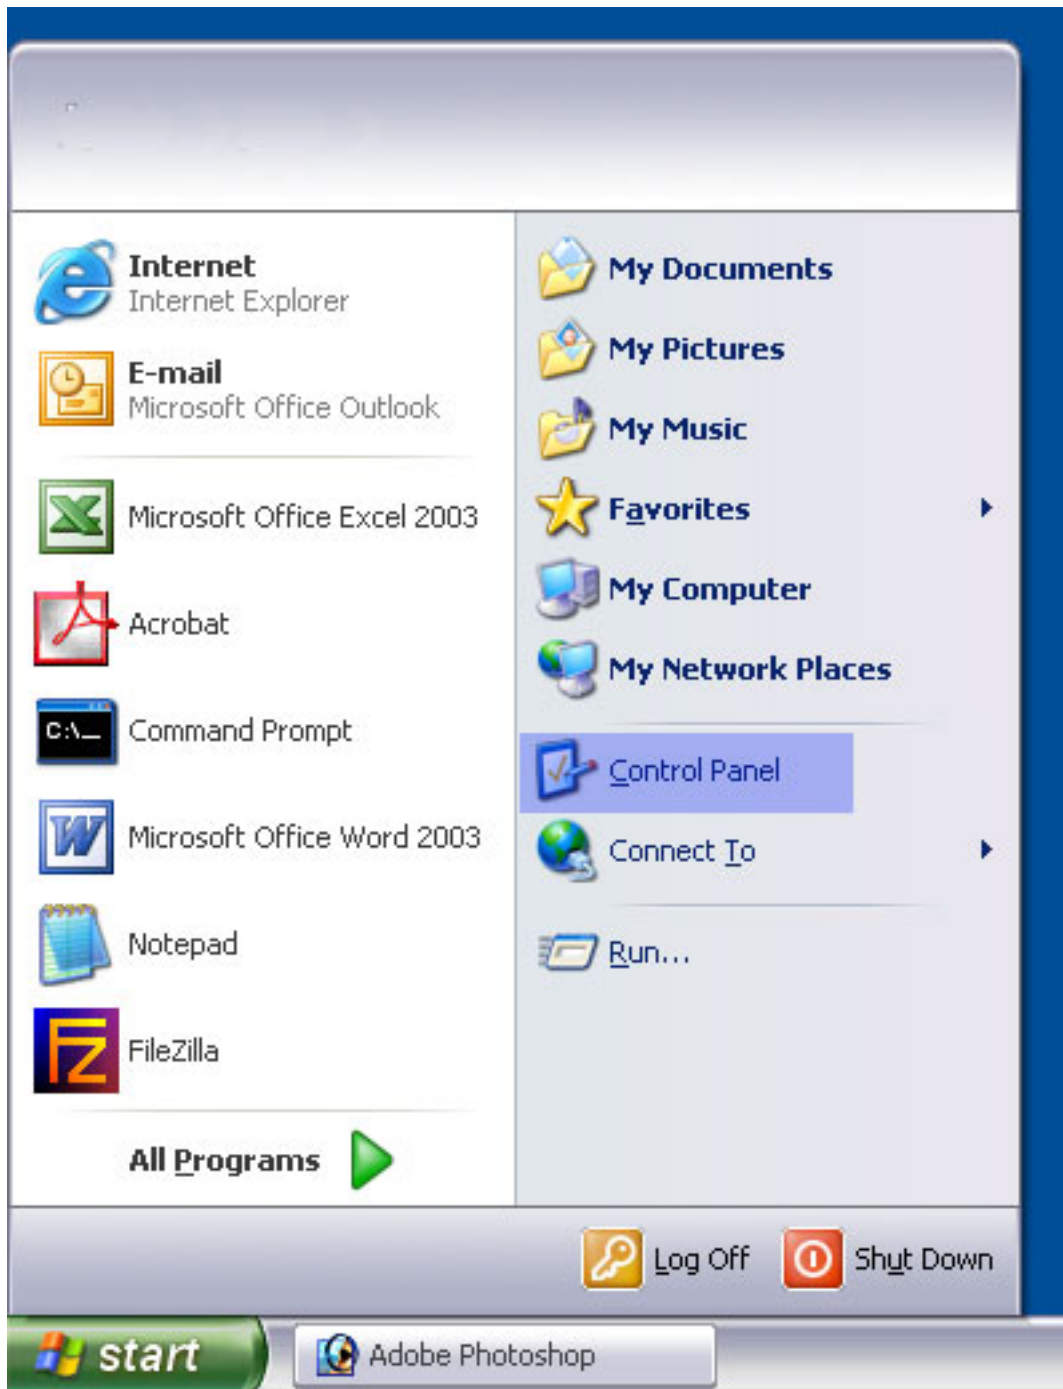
Internet
Internet Explorer

E-mail
Microsoft Office Outlook

Microsoft Office Excel 2003

Acrobat

C:\_ Command Prompt

Microsoft Office Word 2003

Notepad

FileZilla

All Programs

My Documents

My Pictures

My Music

Favorites

My Computer

My Network Places

Control Panel

Connect To

Run...

Log Off

Shut Down

start

Adobe Photoshop